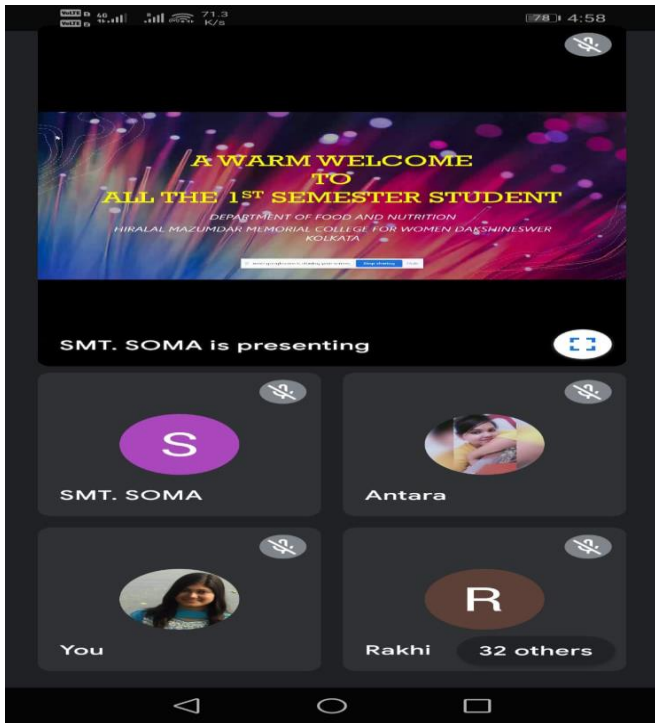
VoLTE 4G VoLTE 71.3 K/s 78 4:58

A WARM WELCOME
TO
ALL THE 1$^{ST}$ SEMESTER STUDENT
DEPARTMENT OF FOOD AND NUTRITION
HIRALAL MAZUMDAR MEMORIAL COLLEGE FOR WOMEN DAKSHINESWER
KOLKATA

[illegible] Stop sharing Hide

SMT. SOMA is presenting

S
SMT. SOMA

Antara

You

R
Rakhi
32 others